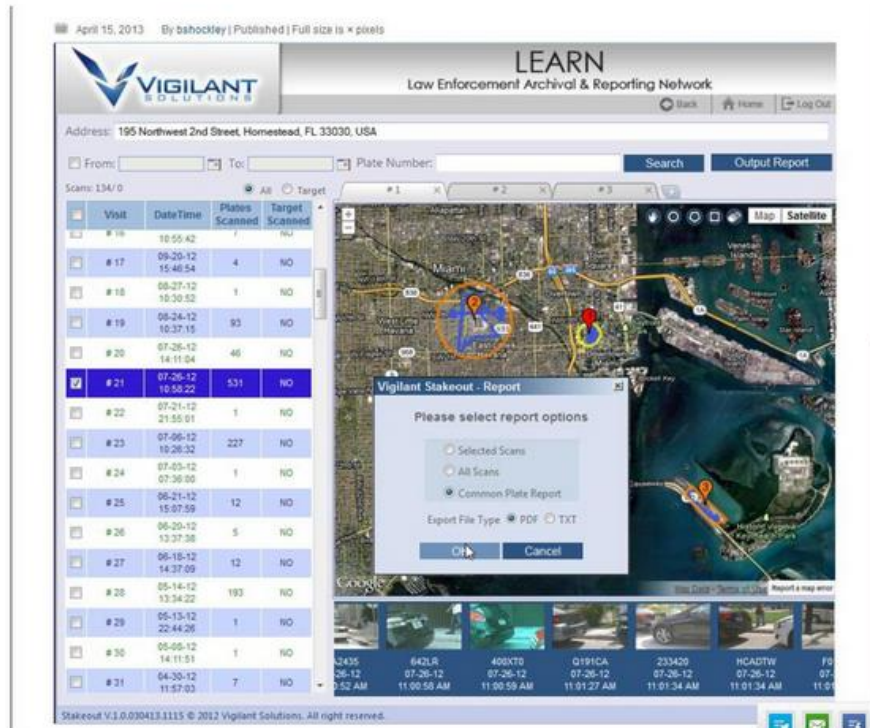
April 15, 2013 By bshockley | Published | Full size is × pixels

VIGILANT SOLUTIONS

LEARN
Law Enforcement Archival & Reporting Network

Back | Home | Log Out

Address: 195 Northwest 2nd Street, Homestead, FL 33030, USA

From: To: Plate Number: Search Output Report

Scans: 134/0 All Target

#1 #2 #3

| | Visit | DateTime | Plates Scanned | Target Scanned |
|---|---|---|---|---|
| | #16 | 10:55:42 | 7 | NO |
| | #17 | 09-20-12 15:46:54 | 4 | NO |
| | #18 | 08-27-12 10:30:52 | 1 | NO |
| | #19 | 08-24-12 10:37:15 | 93 | NO |
| | #20 | 07-26-12 14:11:04 | 46 | NO |
| ☑ | #21 | 07-26-12 10:58:22 | 531 | NO |
| | #22 | 07-21-12 21:55:01 | 1 | NO |
| | #23 | 07-06-12 10:26:32 | 227 | NO |
| | #24 | 07-03-12 07:36:00 | 1 | NO |
| | #25 | 06-21-12 15:07:59 | 12 | NO |
| | #26 | 06-20-12 13:37:38 | 5 | NO |
| | #27 | 06-18-12 14:37:09 | 12 | NO |
| | #28 | 05-14-12 13:34:22 | 193 | NO |
| | #29 | 05-13-12 22:44:26 | 1 | NO |
| | #30 | 05-08-12 14:11:51 | 1 | NO |
| | #31 | 04-30-12 11:57:03 | 7 | NO |

Map Satellite

Miami

Vigilant Stakeout - Report

Please select report options

Selected Scans
All Scans
Common Plate Report

Export File Type PDF TXT

OK Cancel

Google

Map Data - Terms of Use Report a map error

| 2435 | 642LR | 400XT0 | Q191CA | 233420 | HCADTW | F0 |
|---|---|---|---|---|---|---|
| 26-12 | 07-26-12 | 07-26-12 | 07-26-12 | 07-26-12 | 07-26-12 | 07 |
| 0:52 AM | 11:00:58 AM | 11:00:59 AM | 11:01:27 AM | 11:01:34 AM | 11:01:34 AM | 11:0 |

Stakeout V.1.0.030413.1115 © 2012 Vigilant Solutions. All right reserved.